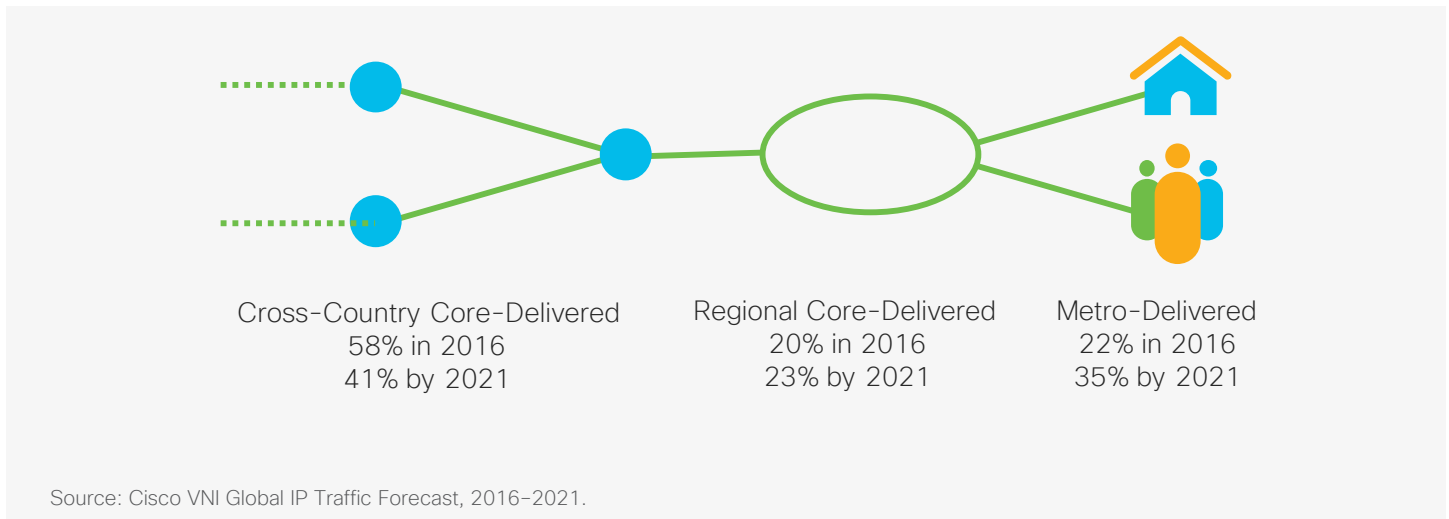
Cross-Country Core-Delivered
58% in 2016
41% by 2021

Regional Core-Delivered
20% in 2016
23% by 2021

Metro-Delivered
22% in 2016
35% by 2021

Source: Cisco VNI Global IP Traffic Forecast, 2016–2021.